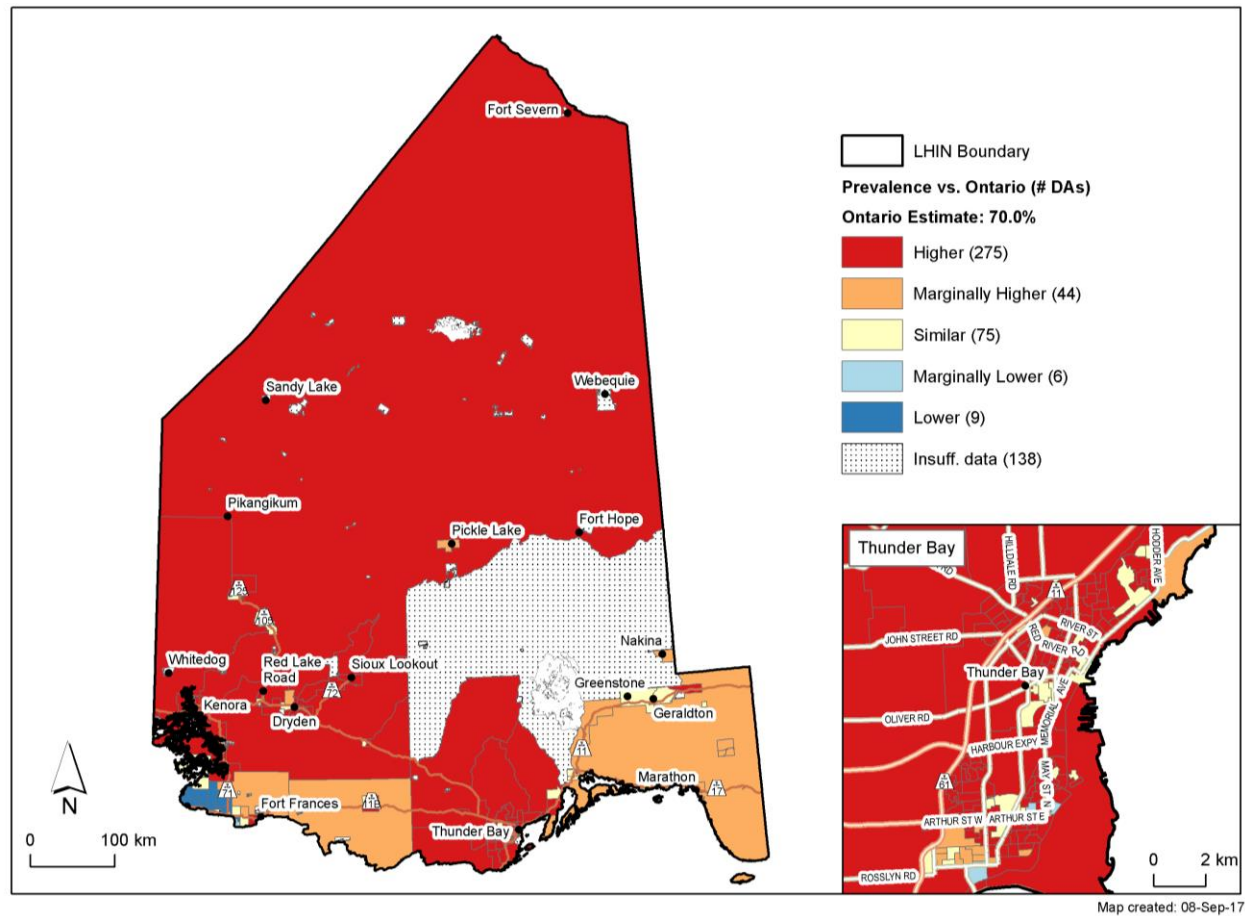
Fort Severn

LHIN Boundary

Prevalence vs. Ontario (# DAs)

Ontario Estimate: 70.0%

Higher (275)

Marginally Higher (44)

Similar (75)

Marginally Lower (6)

Lower (9)

Insuff. data (138)

Sandy Lake

Webequie

Pikangikum

Pickle Lake

Fort Hope

125

105

Nakina

Whitedog

Red Lake Road

Sioux Lookout

72

Greenstone

Geraldton

Kenora

Dryden

11

71

Fort Frances

11B

Marathon

17

Thunder Bay

N

0 100 km

Thunder Bay

HILLDALE RD

HODDER AVE

11

JOHN STREET RD

RIVER ST

RED RIVER RD

Thunder Bay

OLIVER RD

MEMORIAL AVE

HARBOUR EXPY

61

MAY ST N

ARTHUR ST W

ARTHUR ST E

ROSSLYN RD

0 2 km

Map created: 08-Sep-17